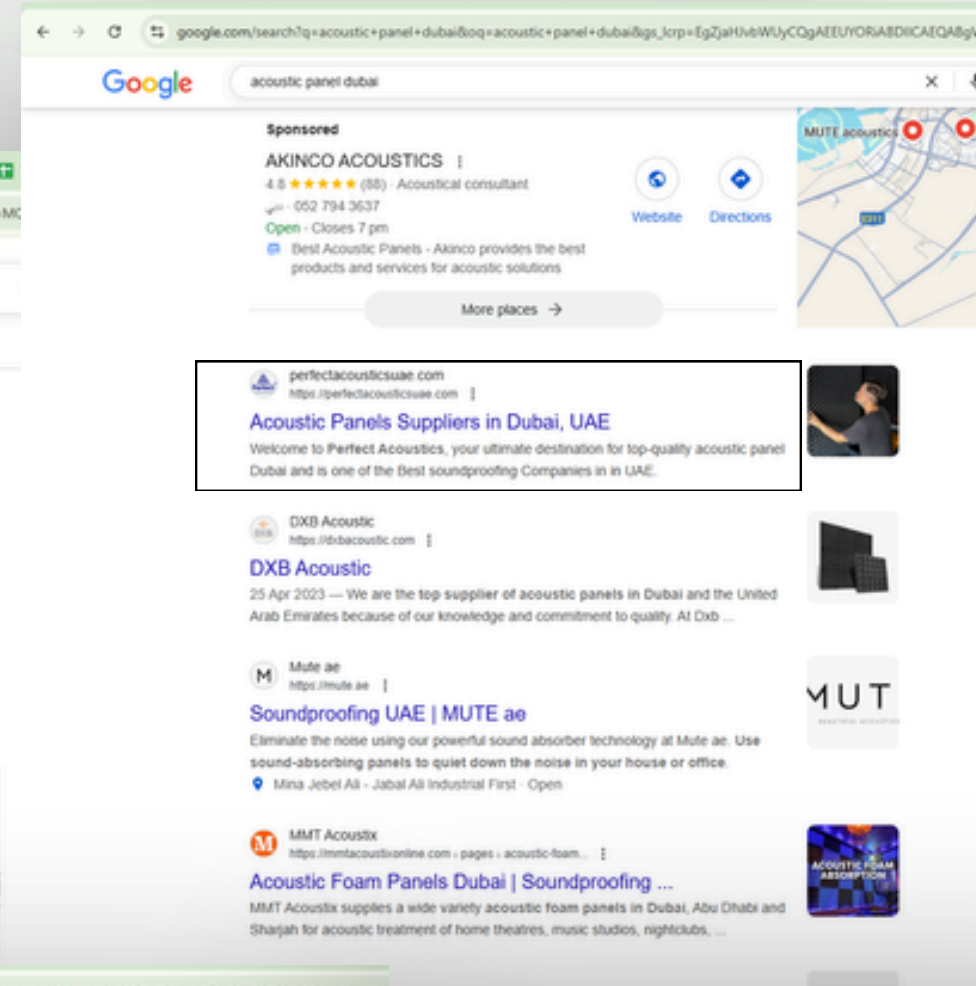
google.com/search?q=acoustic+panel+dubai&oq=acoustic+panel+dubai&gs_lcrp=EgZjaHJvbWUyCQgAEEUYORiABDIICAEQABgV

Google

acoustic panel dubai

Sponsored

AKINCO ACOUSTICS

4.8 ★★★★★ (88) · Acoustical consultant

دبي · 052 794 3637

Open · Closes 7 pm

Best Acoustic Panels - Akinco provides the best products and services for acoustic solutions

Website

Directions

MUTE acoustics

E311

More places →

perfectacousticsuae.com
https://perfectacousticsuae.com

Acoustic Panels Suppliers in Dubai, UAE

Welcome to Perfect Acoustics, your ultimate destination for top-quality acoustic panel Dubai and is one of the Best soundproofing Companies in in UAE.

DXB Acoustic
https://dxbacoustic.com

DXB Acoustic

25 Apr 2023 — We are the top supplier of acoustic panels in Dubai and the United Arab Emirates because of our knowledge and commitment to quality. At Dxb ...

Mute ae
https://mute.ae

Soundproofing UAE | MUTE ae

Eliminate the noise using our powerful sound absorber technology at Mute ae. Use sound-absorbing panels to quiet down the noise in your house or office.

Mina Jebel Ali - Jabal Ali Industrial First · Open

MUT

MMT Acoustix
https://mmtacoustixonline.com › pages › acoustic-foam...

Acoustic Foam Panels Dubai | Soundproofing ...

MMT Acoustix supplies a wide variety acoustic foam panels in Dubai, Abu Dhabi and Sharjah for acoustic treatment of home theatres, music studios, nightclubs, ...

ACOUSTIC FOAM ABSORPTION